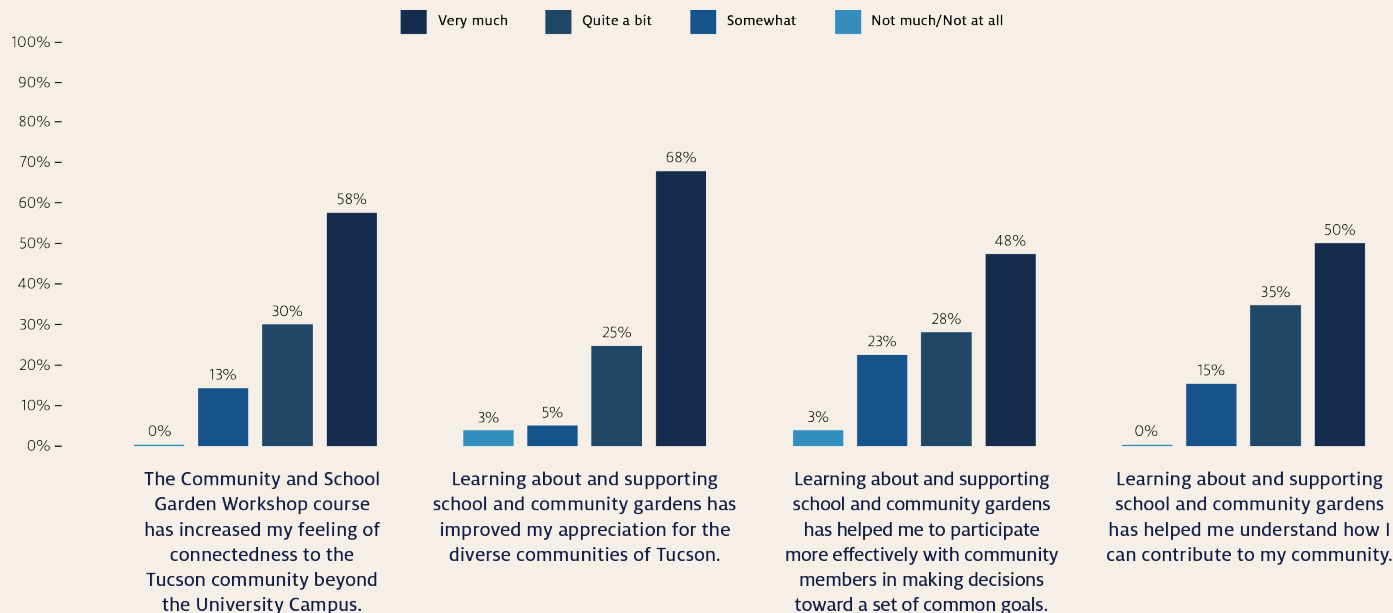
Very much
Quite a bit
Somewhat
Not much/Not at all

100%
90%
80%
70%
60%
50%
40%
30%
20%
10%
0%

0%
13%
30%
58%

3%
5%
25%
68%

3%
23%
28%
48%

0%
15%
35%
50%

The Community and School Garden Workshop course has increased my feeling of connectedness to the Tucson community beyond the University Campus.

Learning about and supporting school and community gardens has improved my appreciation for the diverse communities of Tucson.

Learning about and supporting school and community gardens has helped me to participate more effectively with community members in making decisions toward a set of common goals.

Learning about and supporting school and community gardens has helped me understand how I can contribute to my community.